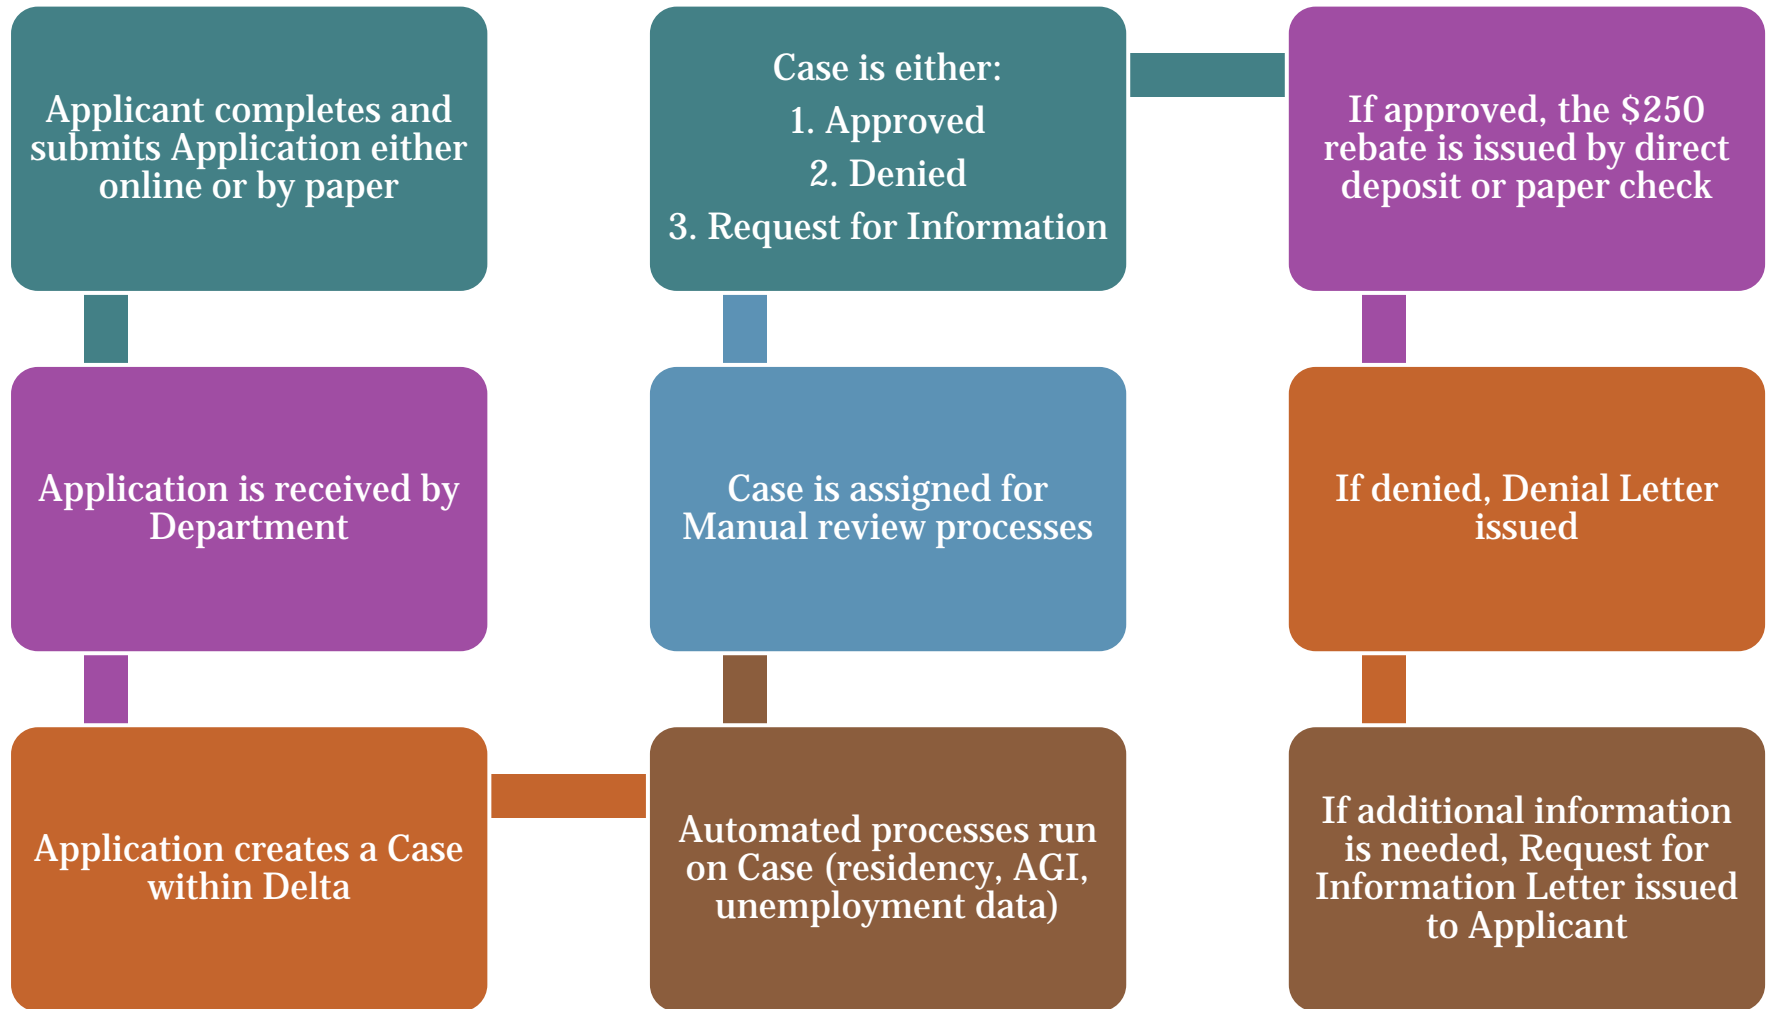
Applicant completes and submits Application either online or by paper

Application is received by Department

Application creates a Case within Delta

Automated processes run on Case (residency, AGI, unemployment data)

Case is assigned for Manual review processes

Case is either:
1. Approved
2. Denied
3. Request for Information

If approved, the $250 rebate is issued by direct deposit or paper check

If denied, Denial Letter issued

If additional information is needed, Request for Information Letter issued to Applicant